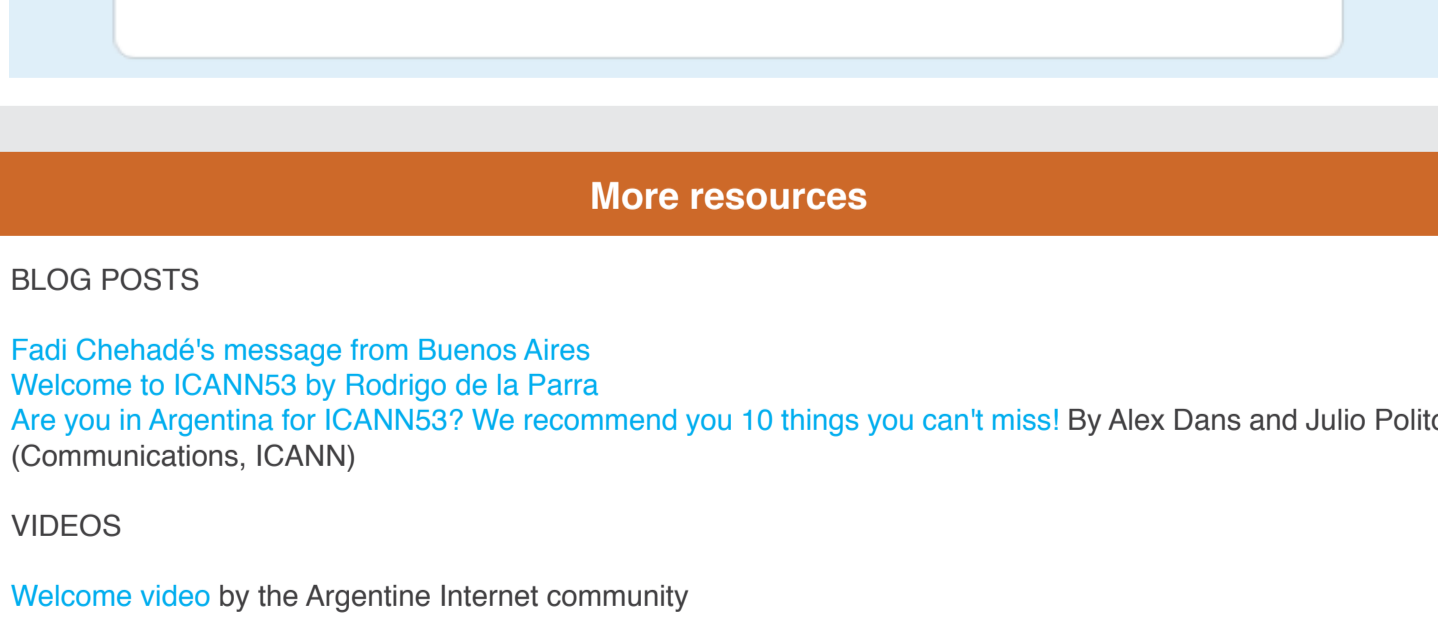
More resources

BLOG POSTS

Fadi Chehadé's message from Buenos Aires
Welcome to ICANN53 by Rodrigo de la Parra
Are you in Argentina for ICANN53? We recommend you 10 things you can't miss! By Alex Dans and Julio Polit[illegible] (Communications, ICANN)

VIDEOS

Welcome video by the Argentine Internet community